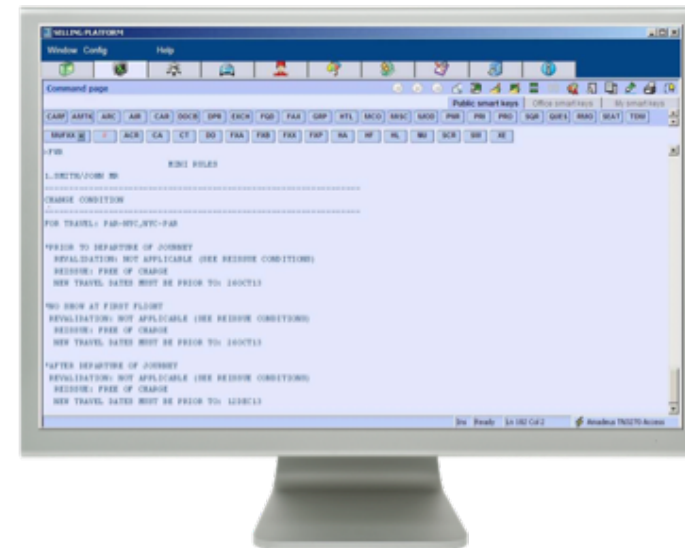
SELLING PLATFORM

Window Config Help

Command page

Public smart keys | Office smart keys | My smart keys

CARF ARFTK ARC AIR CAR DOCR DPR EXCH FQD FAX GRP HTL MCO MISC MOD PNR PRI PRO SQR QUE1 RMG SEAT TDH

SSRFAX ACR CA CT DO FXA FXB FXX FXP HA HF HL MU SCR SRI XE

>FXB

MINI RULES

1.SMITH/JOHN MR

CHANGE CONDITION

FOR TRAVEL: PAR-NYC,NYC-PAR

*PRIOR TO DEPARTURE OF JOURNEY
REVALIDATION: NOT APPLICABLE (SEE REISSUE CONDITIONS)
REISSUE: FREE OF CHARGE
NEW TRAVEL DATES MUST BE PRIOR TO: 20OCT13

*NO SHOW AT FIRST FLIGHT
REVALIDATION: NOT APPLICABLE (SEE REISSUE CONDITIONS)
REISSUE: FREE OF CHARGE
NEW TRAVEL DATES MUST BE PRIOR TO: 20OCT13

*AFTER DEPARTURE OF JOURNEY
REVALIDATION: NOT APPLICABLE (SEE REISSUE CONDITIONS)
REISSUE: FREE OF CHARGE
NEW TRAVEL DATES MUST BE PRIOR TO: 12DEC13

Ins Ready Ln 182 Col 2 Amadeus TN3270 Access